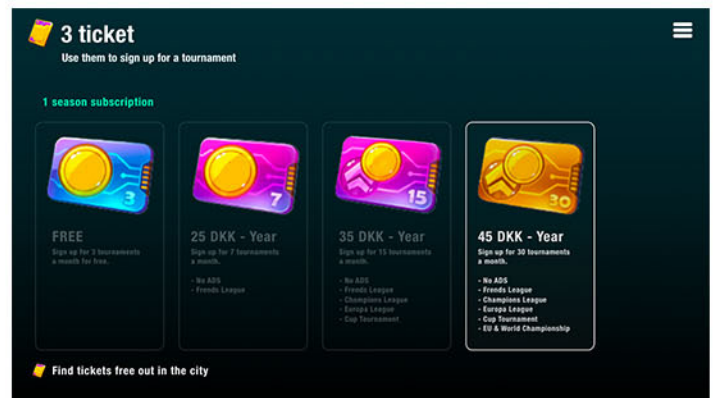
3 ticket
Use them to sign up for a tournament

1 season subscription

3
FREE
Sign up for 3 tournaments a month for free.

7
25 DKK - Year
Sign up for 7 tournaments a month.

- No ADS
- Frends League

15
35 DKK - Year
Sign up for 15 tournaments a month.

- No ADS
- Frends League
- Champions League
- Europa League
- Cup Tournament

30
45 DKK - Year
Sign up for 30 tournaments a month.

- No ADS
- Frends League
- Champions League
- Europa League
- Cup Tournament
- EU & World Championship

Find tickets free out in the city